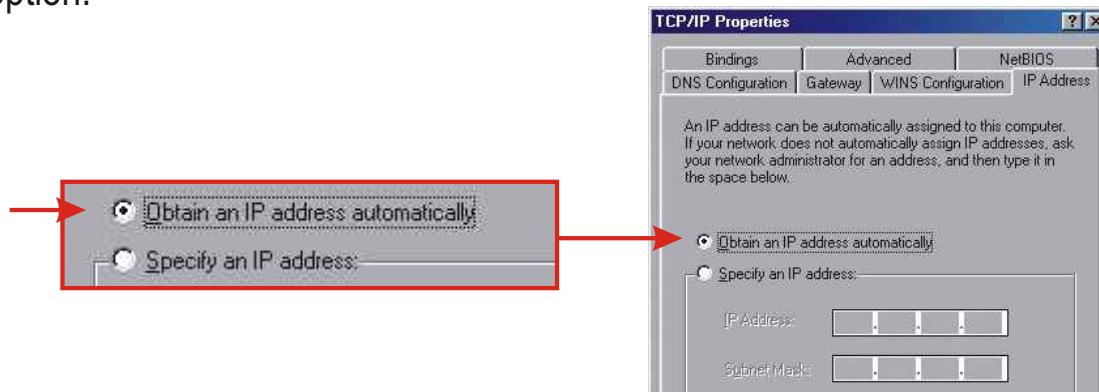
option.

Obtain an IP address automatically

Specify an IP address:

TCP/IP Properties

? X

Bindings | Advanced | NetBIOS
DNS Configuration | Gateway | WINS Configuration | IP Address

An IP address can be automatically assigned to this computer. If your network does not automatically assign IP addresses, ask your network administrator for an address, and then type it in the space below.

Obtain an IP address automatically

Specify an IP address:

IP Address:

Subnet Mask: